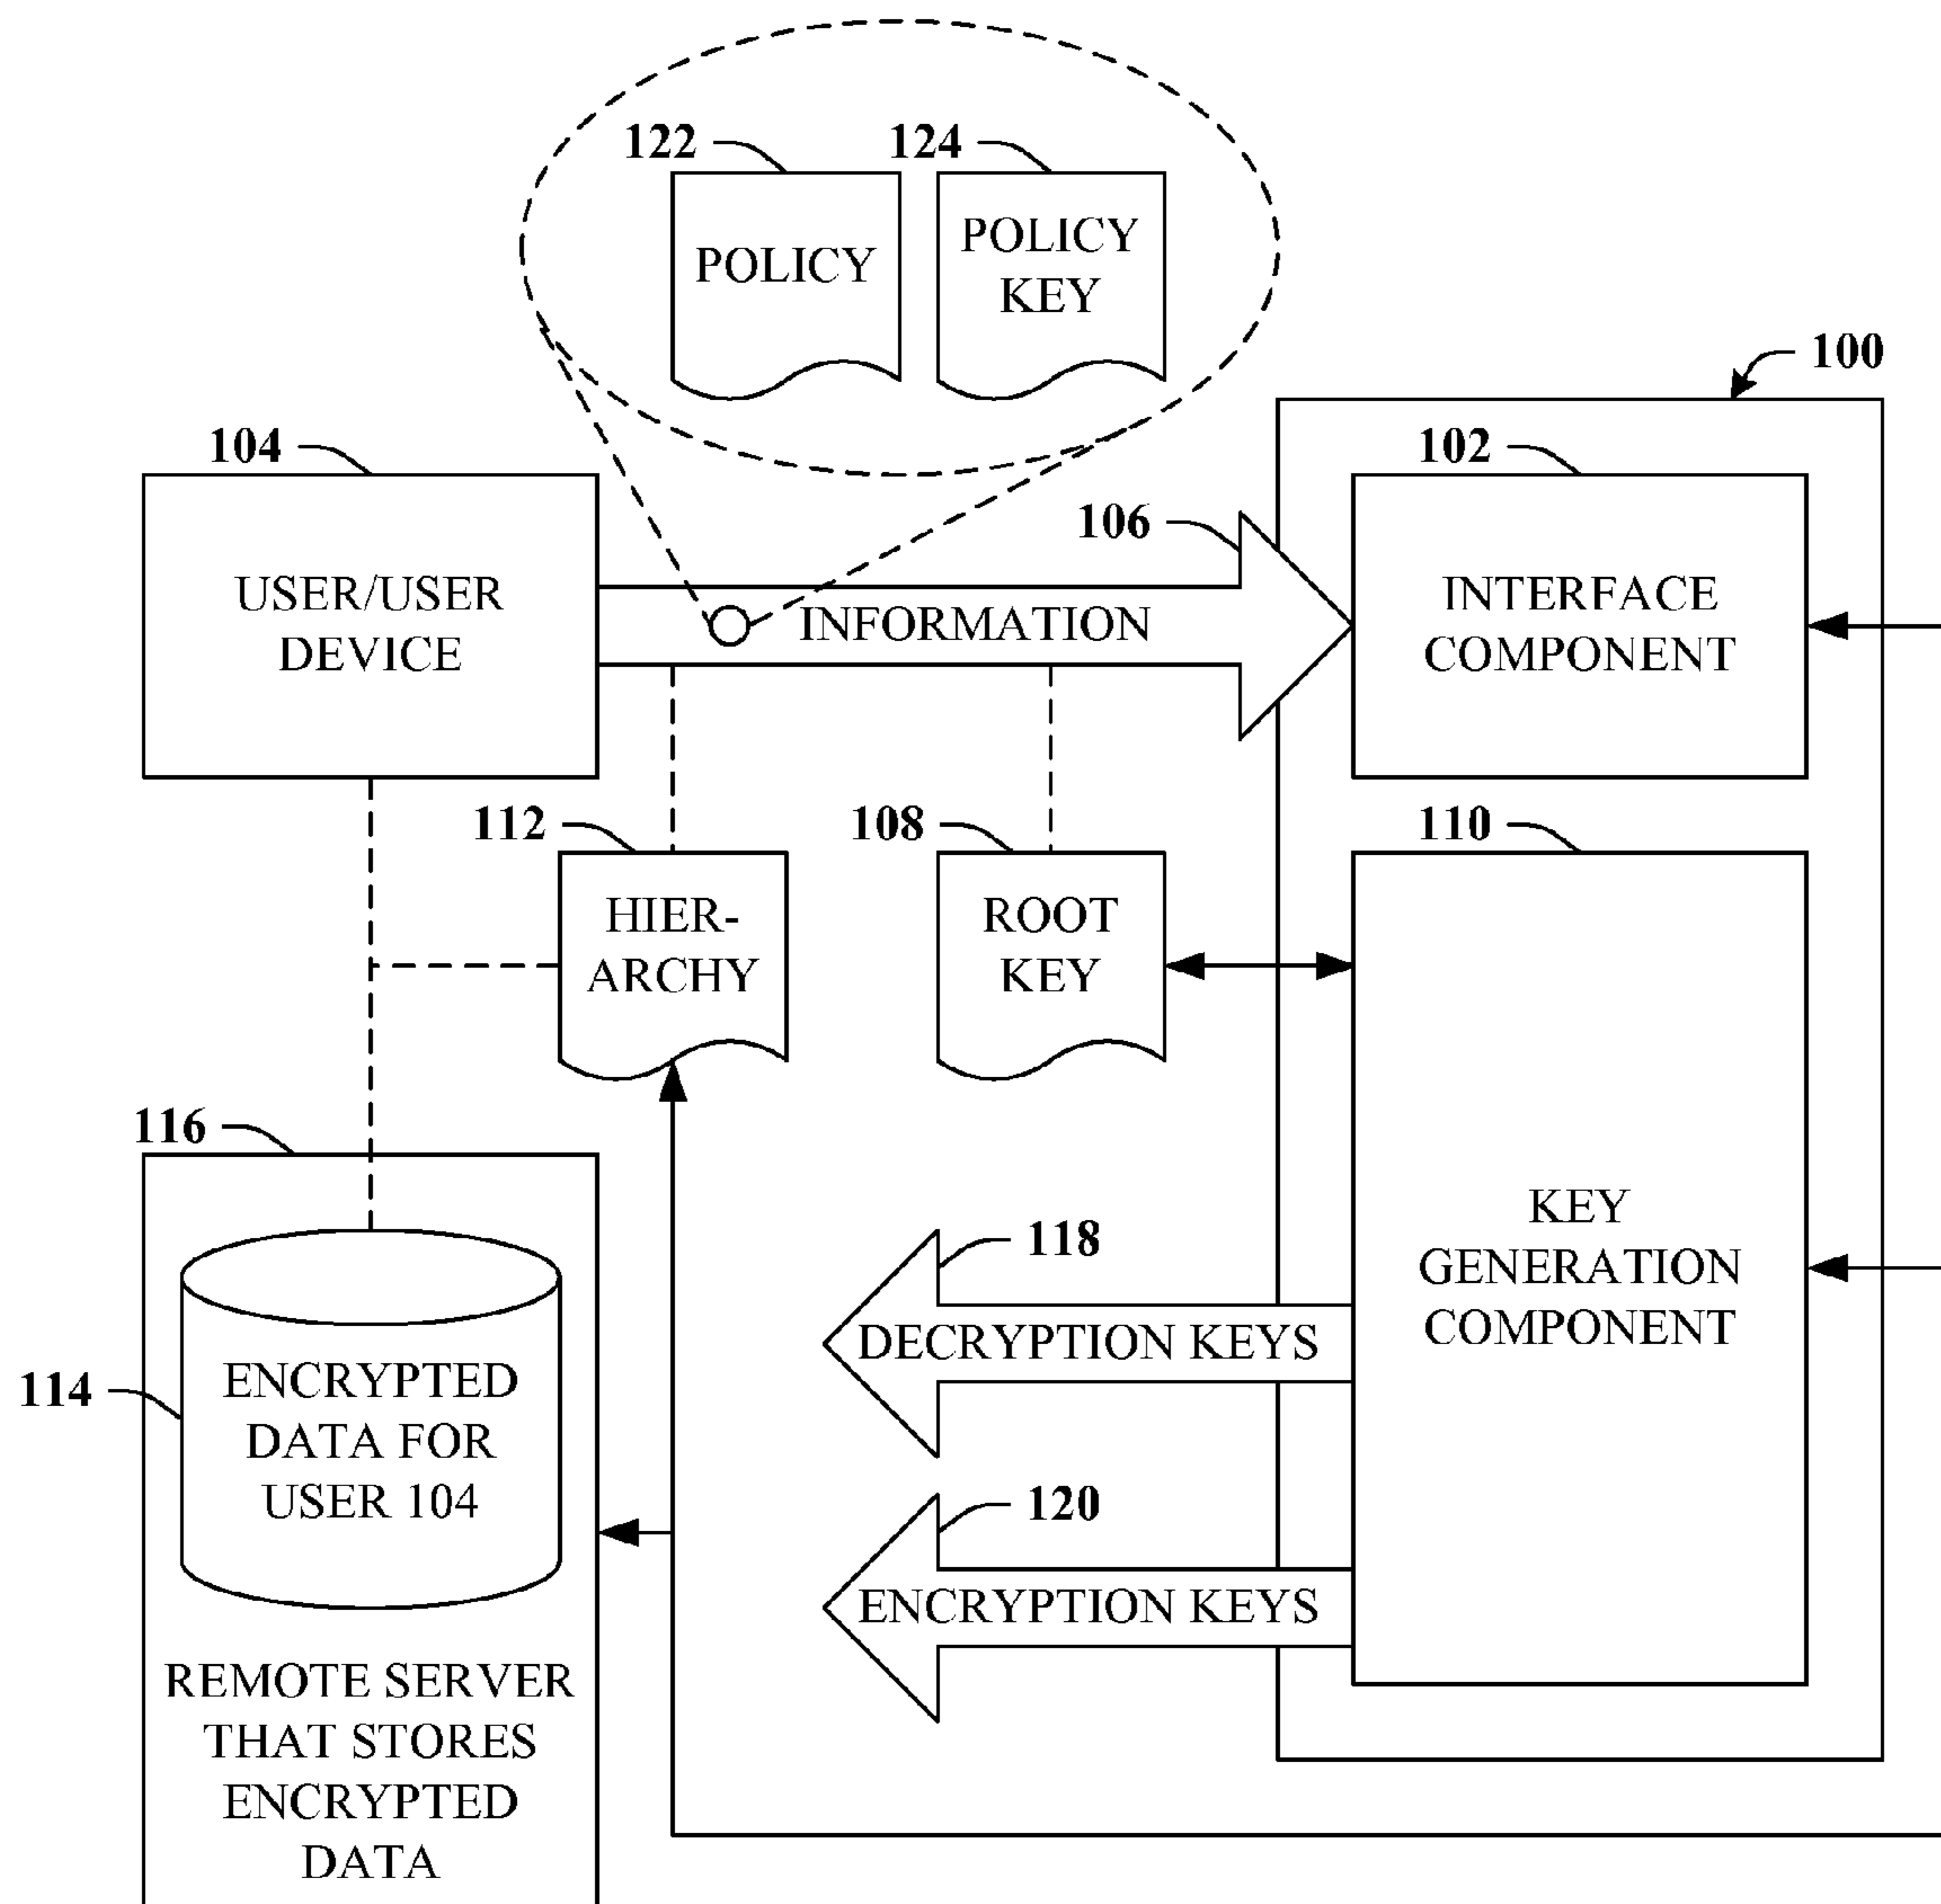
122
POLICY
124
POLICY KEY
100
104
USER/USER DEVICE
106
INFORMATION
102
INTERFACE COMPONENT
112
HIER-ARCHY
108
ROOT KEY
110
KEY GENERATION COMPONENT
116
118
DECRYPTION KEYS
114
ENCRYPTED DATA FOR USER 104
120
ENCRYPTION KEYS
REMOTE SERVER THAT STORES ENCRYPTED DATA